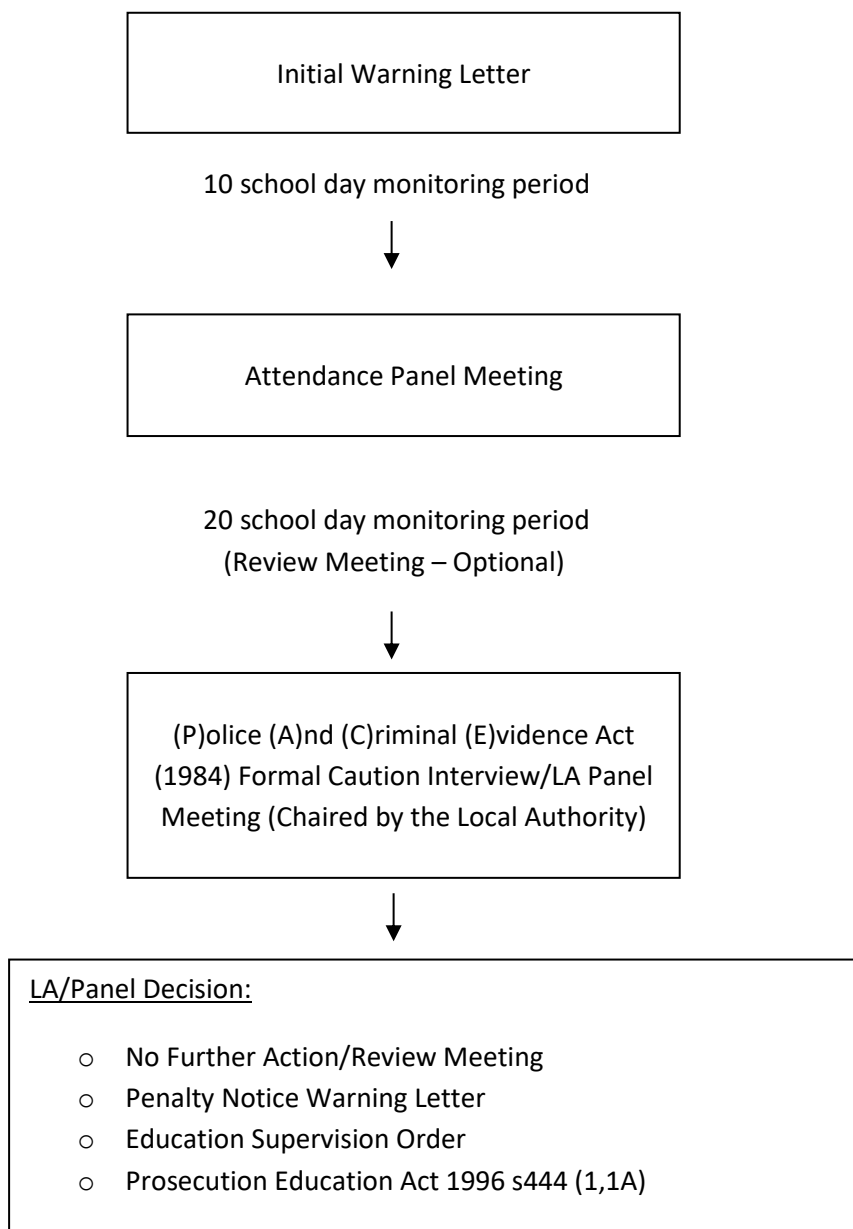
Initial Warning Letter

10 school day monitoring period

Attendance Panel Meeting

20 school day monitoring period
(Review Meeting – Optional)

(P)olice (A)nd (C)riminal (E)vidence Act (1984) Formal Caution Interview/LA Panel Meeting (Chaired by the Local Authority)

LA/Panel Decision:

- No Further Action/Review Meeting
- Penalty Notice Warning Letter
- Education Supervision Order
- Prosecution Education Act 1996 s444 (1,1A)